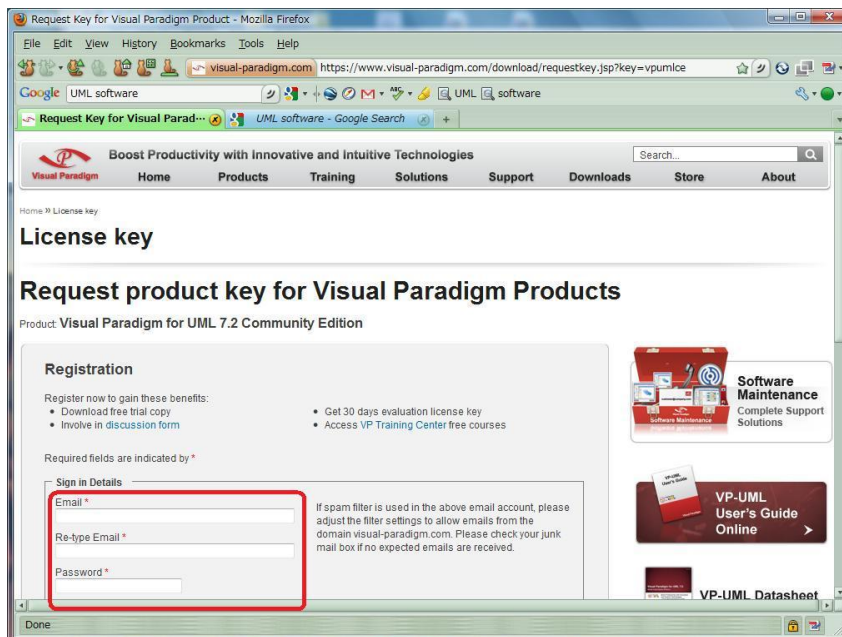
Request Key for Visual Paradigm Product - Mozilla Firefox

File Edit View History Bookmarks Tools Help

visual-paradigm.com https://www.visual-paradigm.com/download/requestkey.jsp?key=vpumlce

Google UML software

UML software

Request Key for Visual Parad··· UML software - Google Search +

Visual Paradigm Boost Productivity with Innovative and Intuitive Technologies Search...

Home Products Training Solutions Support Downloads Store About

Home » License key

License key

Request product key for Visual Paradigm Products

Product Visual Paradigm for UML 7.2 Community Edition

Registration

Register now to gain these benefits:
• Download free trial copy
• Involve in discussion form
• Get 30 days evaluation license key
• Access VP Training Center free courses

Required fields are indicated by *

Sign in Details

Email *

Re-type Email *

Password *

If spam filter is used in the above email account, please adjust the filter settings to allow emails from the domain visual-paradigm.com. Please check your junk mail box if no expected emails are received.

Software Maintenance

Software Maintenance
Complete Support Solutions

VP-UML User's Guide

VP-UML User's Guide Online ›

VP-UML Datasheet

Done